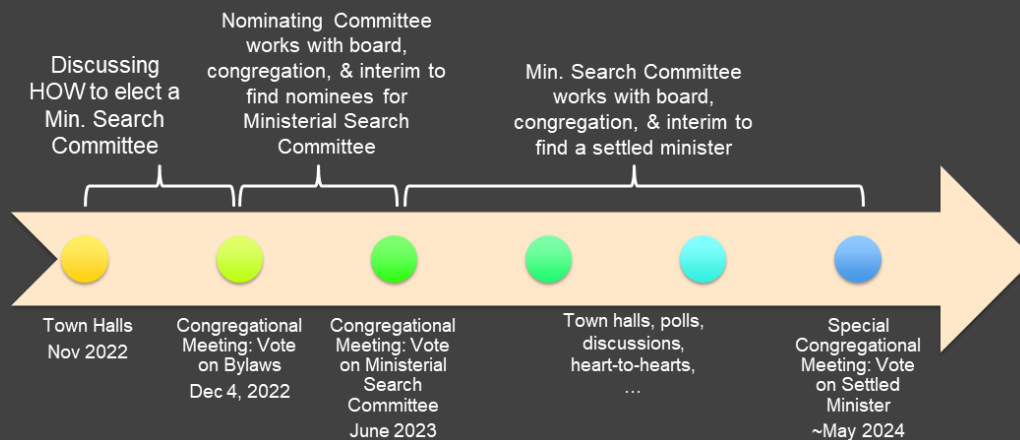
Discussing HOW to elect a Min. Search Committee

Nominating Committee works with board, congregation, & interim to find nominees for Ministerial Search Committee

Min. Search Committee works with board, congregation, & interim to find a settled minister

Town Halls
Nov 2022

Congregational Meeting: Vote on Bylaws
Dec 4, 2022

Congregational Meeting: Vote on Ministerial Search Committee
June 2023

Town halls, polls, discussions, heart-to-hearts, …

Special Congregational Meeting: Vote on Settled Minister
~May 2024